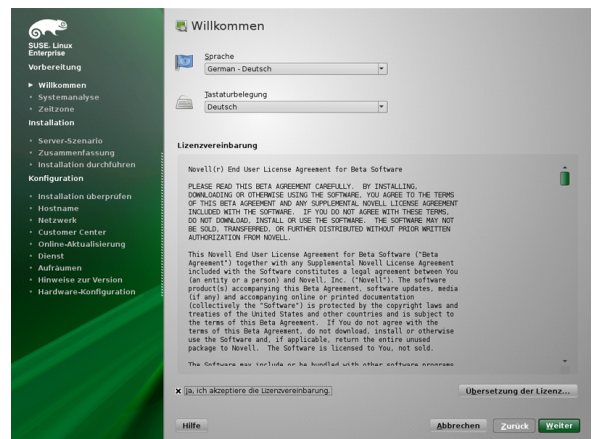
SUSE. Linux Enterprise

Vorbereitung
▸ Willkommen
• Systemanalyse
• Zeitzone

Installation
• Server-Szenario
• Zusammenfassung
• Installation durchführen

Konfiguration
• Installation überprüfen
• Hostname
• Netzwerk
• Customer Center
• Online-Aktualisierung
• Dienst
• Aufräumen
• Hinweise zur Version
• Hardware-Konfiguration

Willkommen

Sprache
German - Deutsch

Tastaturbelegung
Deutsch

Lizenzvereinbarung

Novell(r) End User License Agreement for Beta Software

PLEASE READ THIS BETA AGREEMENT CAREFULLY. BY INSTALLING, DOWNLOADING OR OTHERWISE USING THE SOFTWARE, YOU AGREE TO THE TERMS OF THIS BETA AGREEMENT AND ANY SUPPLEMENTAL NOVELL LICENSE AGREEMENT INCLUDED WITH THE SOFTWARE. IF YOU DO NOT AGREE WITH THESE TERMS, DO NOT DOWNLOAD, INSTALL OR USE THE SOFTWARE. THE SOFTWARE MAY NOT BE SOLD, TRANSFERRED, OR FURTHER DISTRIBUTED WITHOUT PRIOR WRITTEN AUTHORIZATION FROM NOVELL.

This Novell End User License Agreement for Beta Software ("Beta Agreement") together with any Supplemental Novell License Agreement included with the Software constitutes a legal agreement between You (an entity or a person) and Novell, Inc. ("Novell"). The software product(s) accompanying this Beta Agreement, software updates, media (if any) and accompanying online or printed documentation (collectively the "Software") is protected by the copyright laws and treaties of the United States and other countries and is subject to the terms of this Beta Agreement. If You do not agree with the terms of this Beta Agreement, do not download, install or otherwise use the Software and, if applicable, return the entire unused package to Novell. The Software is licensed to You, not sold.

The Software may include or be bundled with other software programs

Ja, ich akzeptiere die Lizenzvereinbarung.
Übersetzung der Lizenz...

Hilfe
Abbrechen
Zurück
Weiter